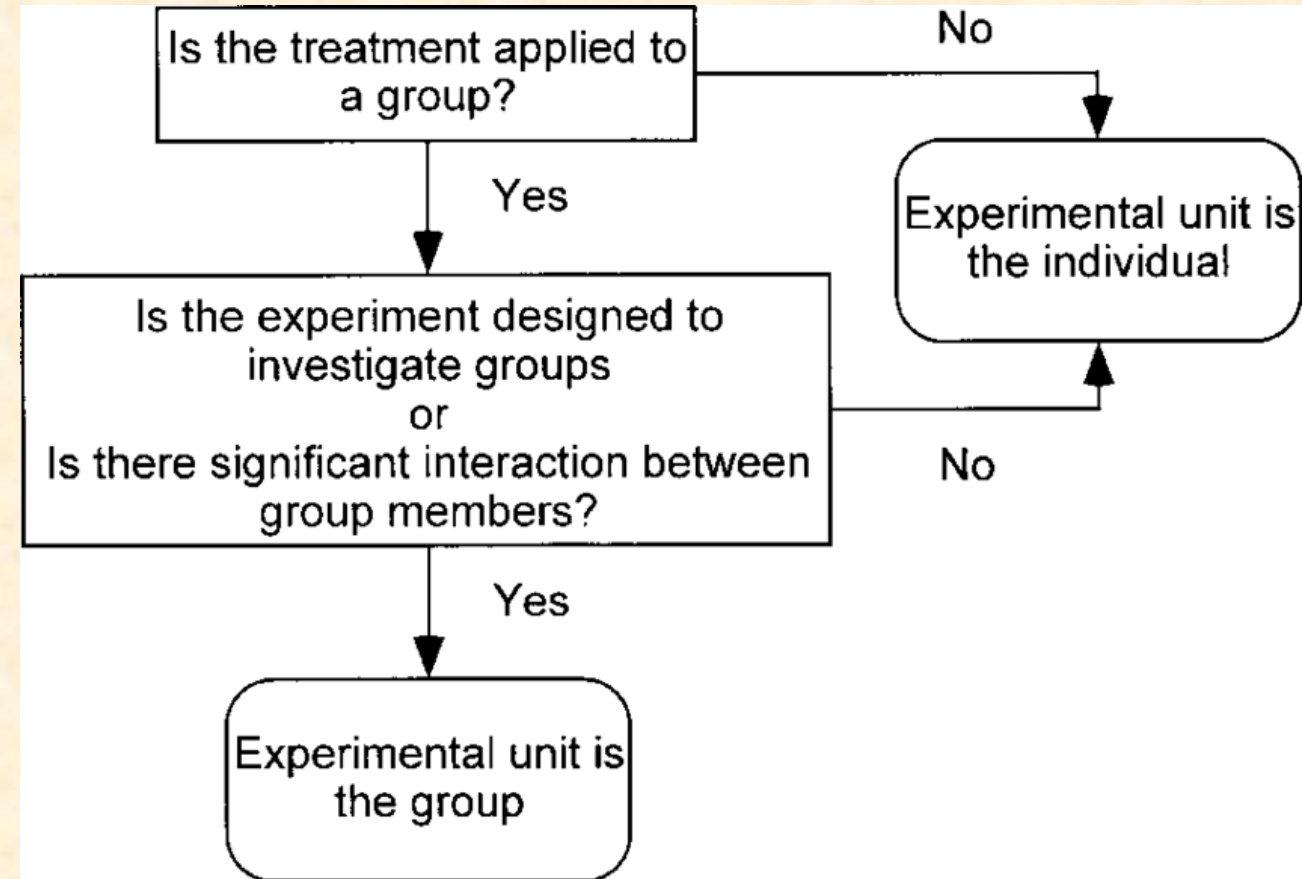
Is the treatment applied to a group?

No

Experimental unit is the individual

Yes

Is the experiment designed to investigate groups
or
Is there significant interaction between group members?

No

Yes

Experimental unit is the group